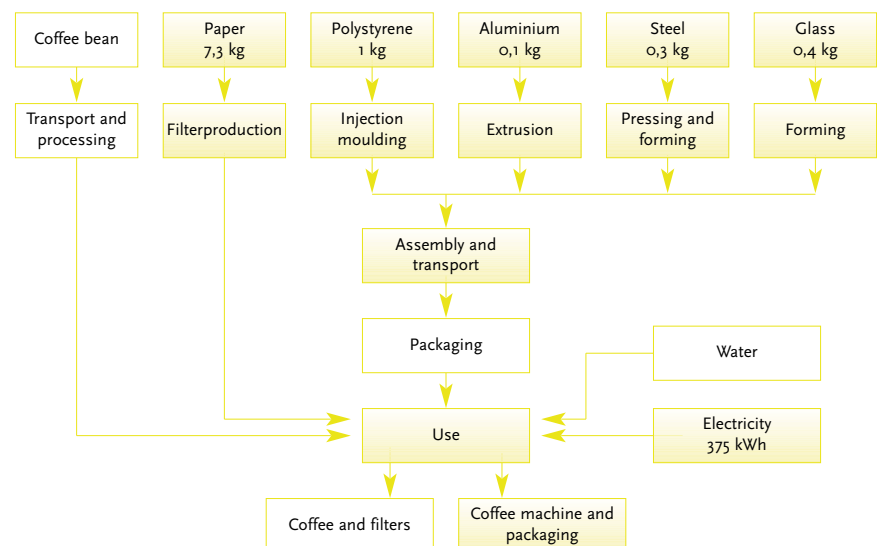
Coffee bean

Paper
7,3 kg

Polystyrene
1 kg

Aluminium
0,1 kg

Steel
0,3 kg

Glass
0,4 kg

Transport and processing

Filterproduction

Injection moulding

Extrusion

Pressing and forming

Forming

Assembly and transport

Packaging

Water

Use

Electricity
375 kWh

Coffee and filters

Coffee machine and packaging